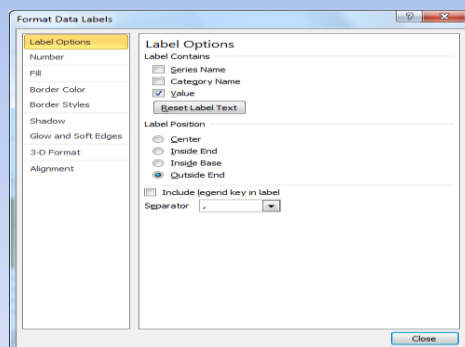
Format Data Labels

?

Label Options
Number
Fill
Border Color
Border Styles
Shadow
Glow and Soft Edges
3-D Format
Alignment

Label Options

Label Contains

Series Name
Category Name
Value

Reset Label Text

Label Position

Center
Inside End
Inside Base
Outside End

Include legend key in label

Separator ,

Close